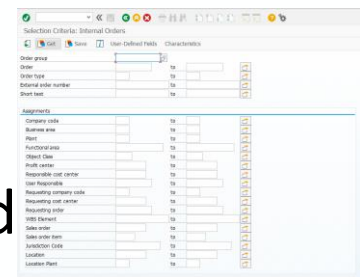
Selection Criteria: Internal Orders

Get Save User-Defined Fields Characteristics

Order group
Order to
Order type to
External order number to
Short text to

Assignments
Company code to
Business area to
Plant to
Functional area to
Object Class to
Profit center to
Responsible cost center to
User Responsible to
Requesting company code to
Requesting cost center to
Requesting order to
WBS Element to
Sales order to
Sales order item to
Jurisdiction Code to
Location to
Location Plant to